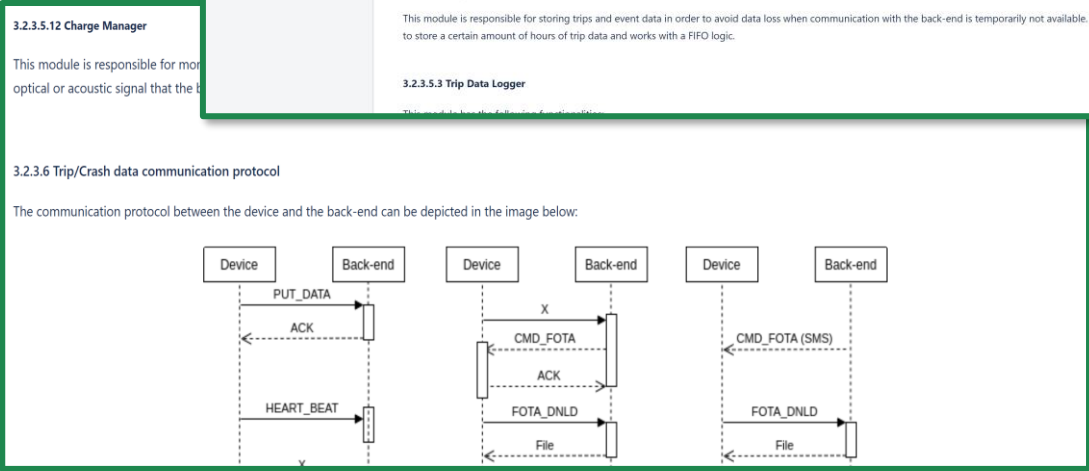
3.2.3.5.12 Charge Manager

This module is responsible for mon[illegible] optical or acoustic signal that the b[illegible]

This module is responsible for storing trips and event data in order to avoid data loss when communication with the back-end is temporarily not available. to store a certain amount of hours of trip data and works with a FIFO logic.

3.2.3.5.3 Trip Data Logger

This module has the following functionalities:

3.2.3.6 Trip/Crash data communication protocol

The communication protocol between the device and the back-end can be depicted in the image below:

Device
Back-end
PUT_DATA
ACK
HEART_BEAT
X

Device
Back-end
X
CMD_FOTA
ACK
FOTA_DNLD
File

Device
Back-end
CMD_FOTA (SMS)
FOTA_DNLD
File